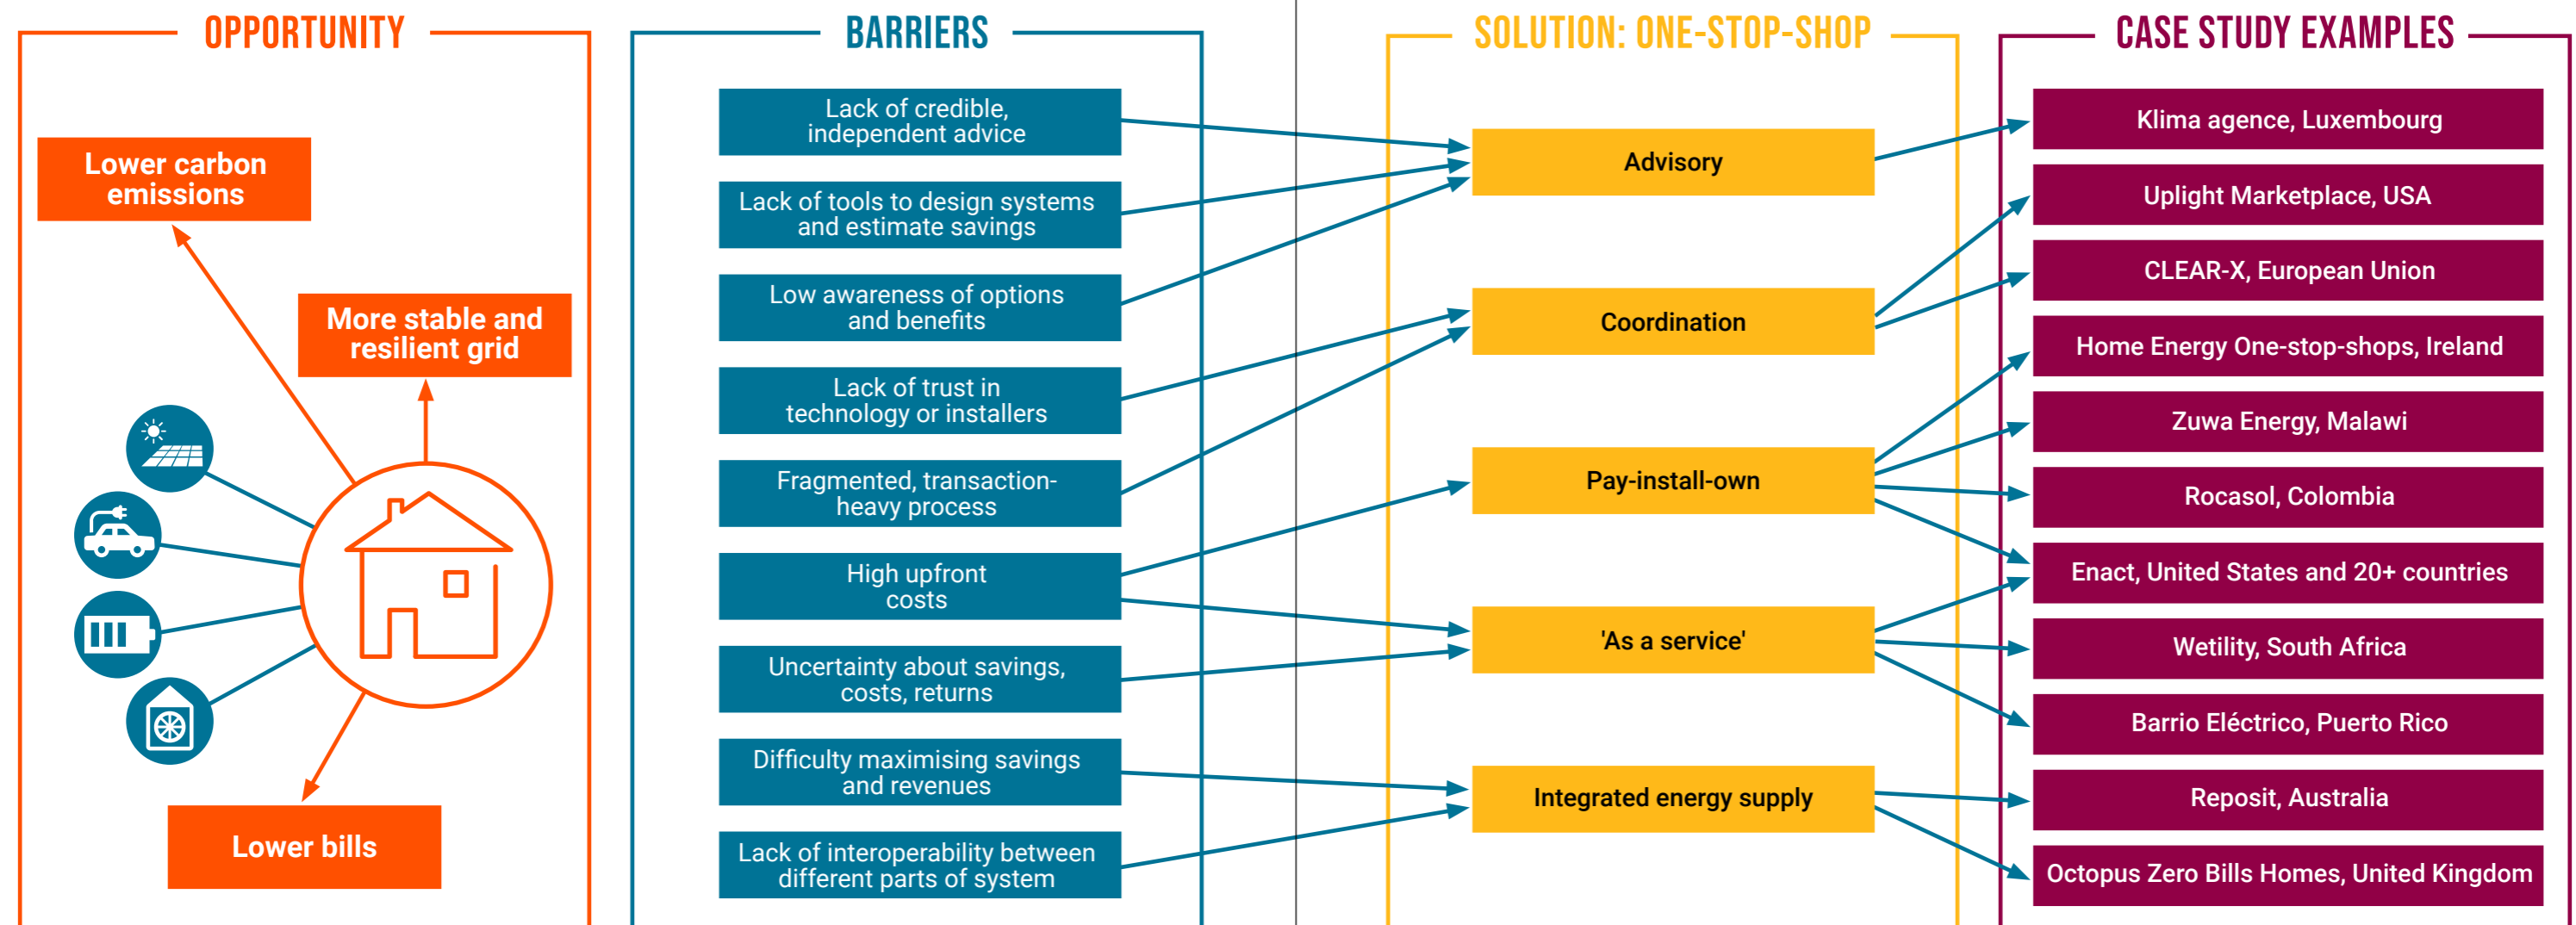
OPPORTUNITY

Lower carbon emissions

More stable and resilient grid

Lower bills

BARRIERS

Lack of credible, independent advice

Lack of tools to design systems and estimate savings

Low awareness of options and benefits

Lack of trust in technology or installers

Fragmented, transaction-heavy process

High upfront costs

Uncertainty about savings, costs, returns

Difficulty maximising savings and revenues

Lack of interoperability between different parts of system

SOLUTION: ONE-STOP-SHOP

Advisory

Coordination

Pay-install-own

'As a service'

Integrated energy supply

CASE STUDY EXAMPLES

Klima agence, Luxembourg

Uplight Marketplace, USA

CLEAR-X, European Union

Home Energy One-stop-shops, Ireland

Zuwa Energy, Malawi

Rocasol, Colombia

Enact, United States and 20+ countries

Wetility, South Africa

Barrio Eléctrico, Puerto Rico

Reposit, Australia

Octopus Zero Bills Homes, United Kingdom